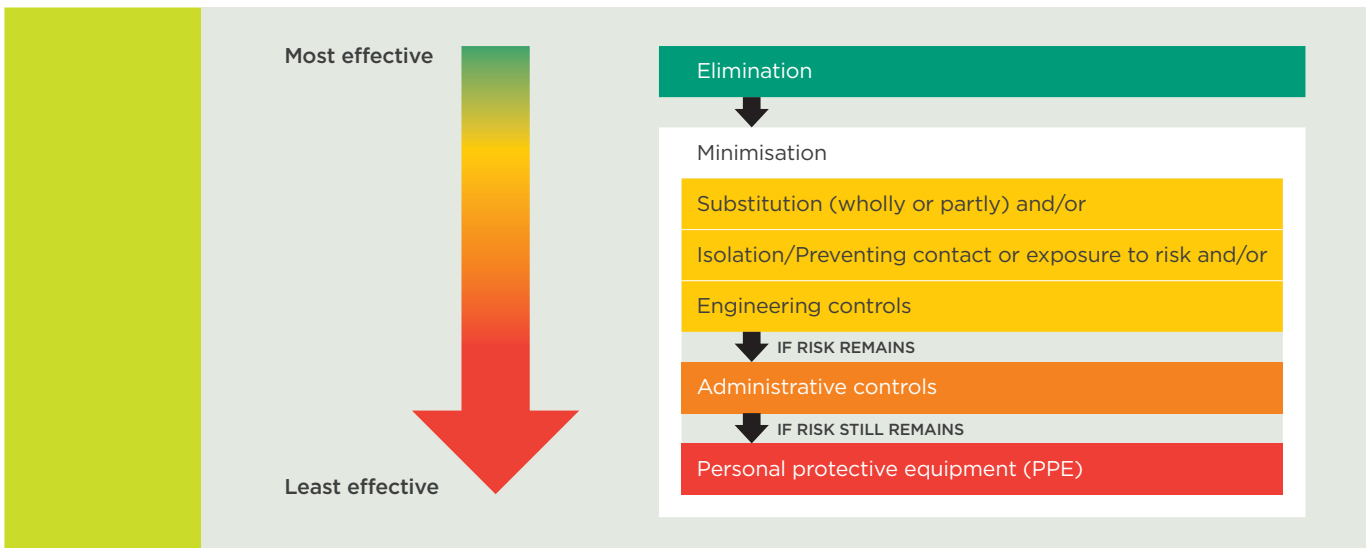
Most effective

Least effective

Elimination

Minimisation

Substitution (wholly or partly) and/or

Isolation/Preventing contact or exposure to risk and/or

Engineering controls

IF RISK REMAINS

Administrative controls

IF RISK STILL REMAINS

Personal protective equipment (PPE)